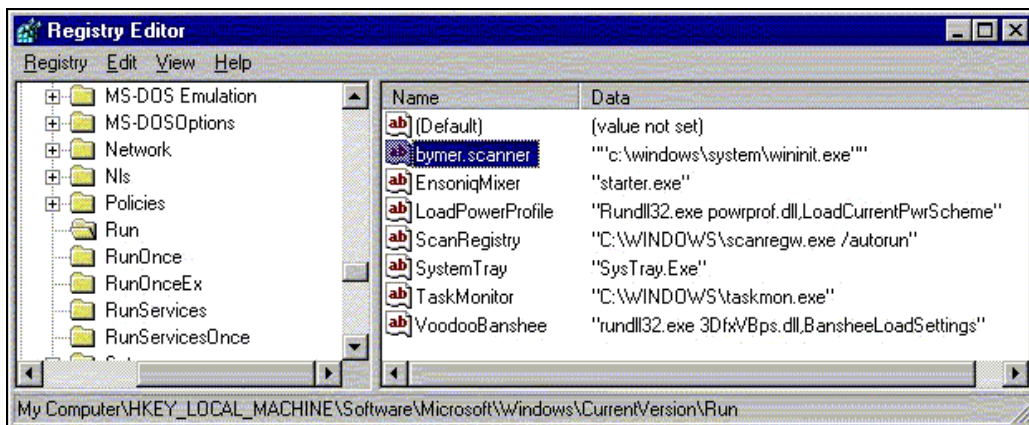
Registry Editor

Registry Edit View Help

MS-DOS Emulation
MS-DOSOptions
Network
Nls
Policies
Run
RunOnce
RunOnceEx
RunServices
RunServicesOnce

| Name | Data |
|---|---|
| (Default) | (value not set) |
| bymer.scanner | ""c:\windows\system\wininit.exe"" |
| EnsoniqMixer | "starter.exe" |
| LoadPowerProfile | "Rundll32.exe powrprof.dll,LoadCurrentPwrScheme" |
| ScanRegistry | "C:\WINDOWS\scanregw.exe /autorun" |
| SystemTray | "SysTray.Exe" |
| TaskMonitor | "C:\WINDOWS\taskmon.exe" |
| VoodooBanshee | "rundll32.exe 3DfxVBps.dll,BansheeLoadSettings" |

My Computer\HKEY_LOCAL_MACHINE\Software\Microsoft\Windows\CurrentVersion\Run